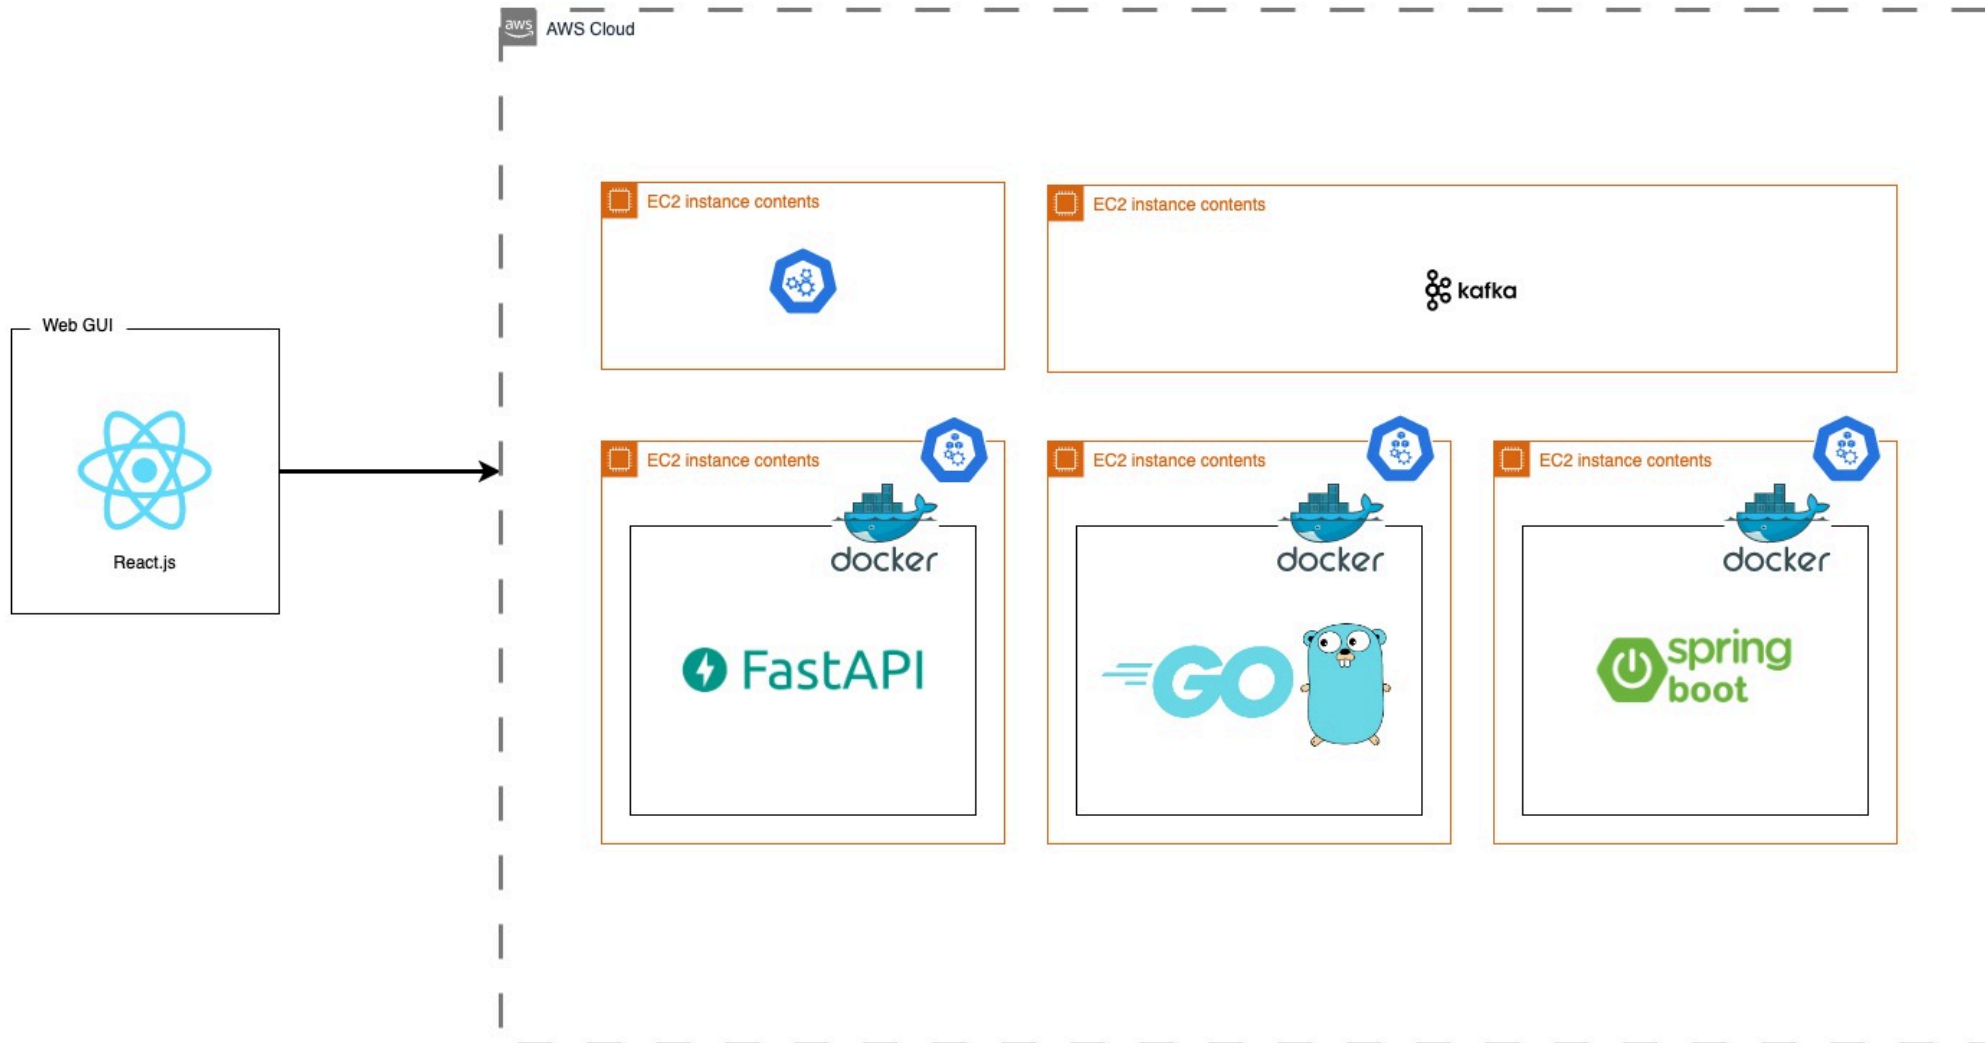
aws AWS Cloud

Web GUI

React.js

EC2 instance contents

EC2 instance contents

kafka

EC2 instance contents

docker

FastAPI

EC2 instance contents

docker

GO

EC2 instance contents

docker

spring boot